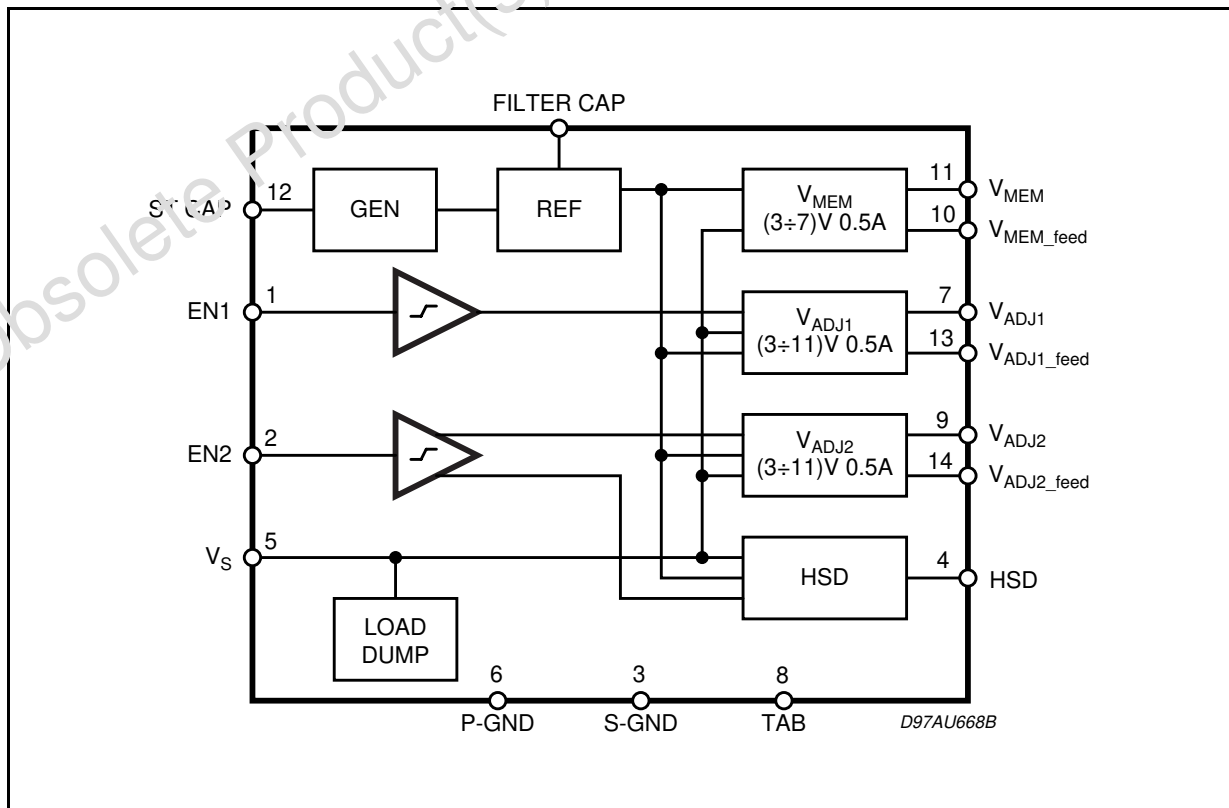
Obsolete Product(

FILTER CAP

ST CAP 12

GEN

REF

$V_{MEM}$ (3÷7)V 0.5A

11 $V_{MEM}$

10 $V_{MEM\_feed}$

EN1 1

$V_{ADJ1}$ (3÷11)V 0.5A

7 $V_{ADJ1}$

13 $V_{ADJ1\_feed}$

EN2 2

$V_{ADJ2}$ (3÷11)V 0.5A

9 $V_{ADJ2}$

14 $V_{ADJ2\_feed}$

$V_S$ 5

HSD

4 HSD

LOAD DUMP

6 P-GND

3 S-GND

8 TAB

D97AU668B